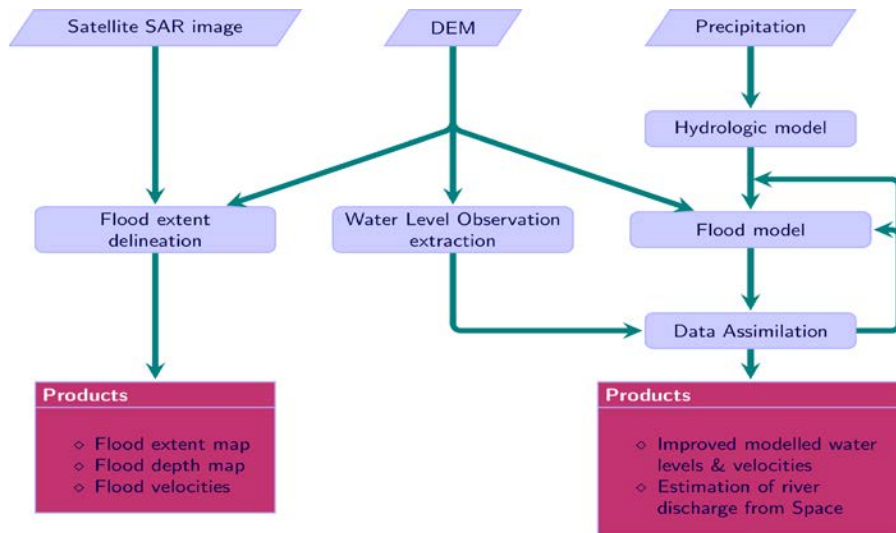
Satellite SAR image

DEM

Precipitation

Hydrologic model

Flood extent delineation

Water Level Observation extraction

Flood model

Data Assimilation

Products

◇ Flood extent map
◇ Flood depth map
◇ Flood velocities

Products

◇ Improved modelled water levels & velocities
◇ Estimation of river discharge from Space